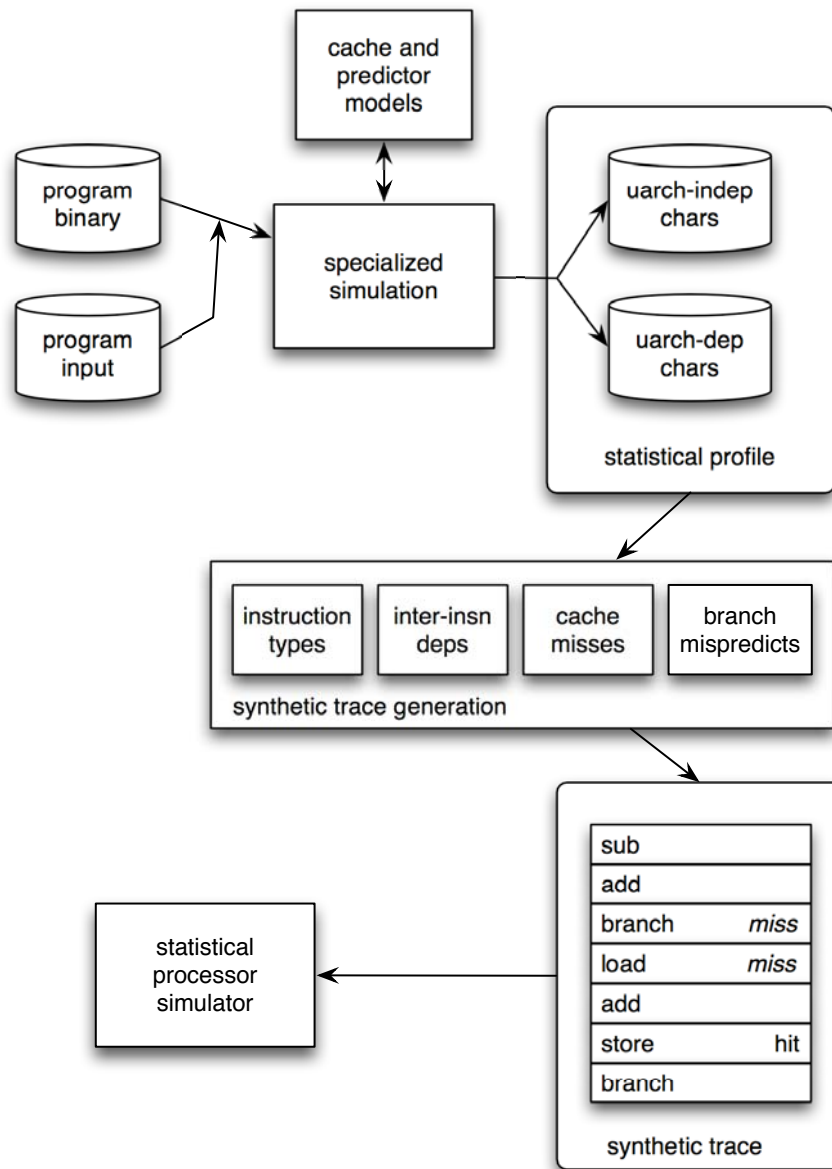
cache and predictor models

program binary

program input

specialized simulation

uarch-indep chars

uarch-dep chars

statistical profile

instruction types

inter-insn deps

cache misses

branch mispredicts

synthetic trace generation

statistical processor simulator

| | |
|---|---|
| sub | |
| add | |
| branch | *miss* |
| load | *miss* |
| add | |
| store | hit |
| branch | |

synthetic trace